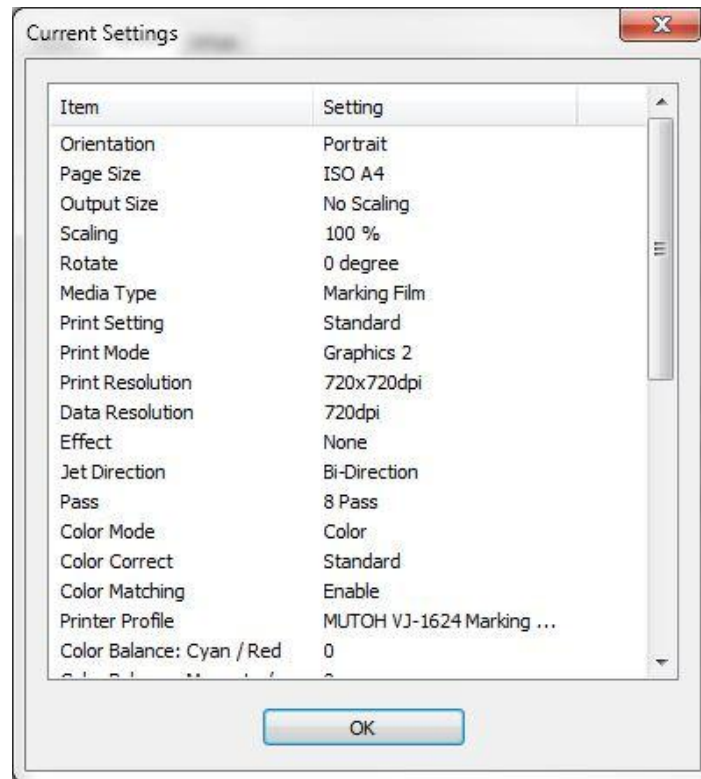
Current Settings

| Item | Setting |
|---|---|
| Orientation | Portrait |
| Page Size | ISO A4 |
| Output Size | No Scaling |
| Scaling | 100 % |
| Rotate | 0 degree |
| Media Type | Marking Film |
| Print Setting | Standard |
| Print Mode | Graphics 2 |
| Print Resolution | 720x720dpi |
| Data Resolution | 720dpi |
| Effect | None |
| Jet Direction | Bi-Direction |
| Pass | 8 Pass |
| Color Mode | Color |
| Color Correct | Standard |
| Color Matching | Enable |
| Printer Profile | MUTOH VJ-1624 Marking ... |
| Color Balance: Cyan / Red | 0 |
| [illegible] | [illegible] |

OK